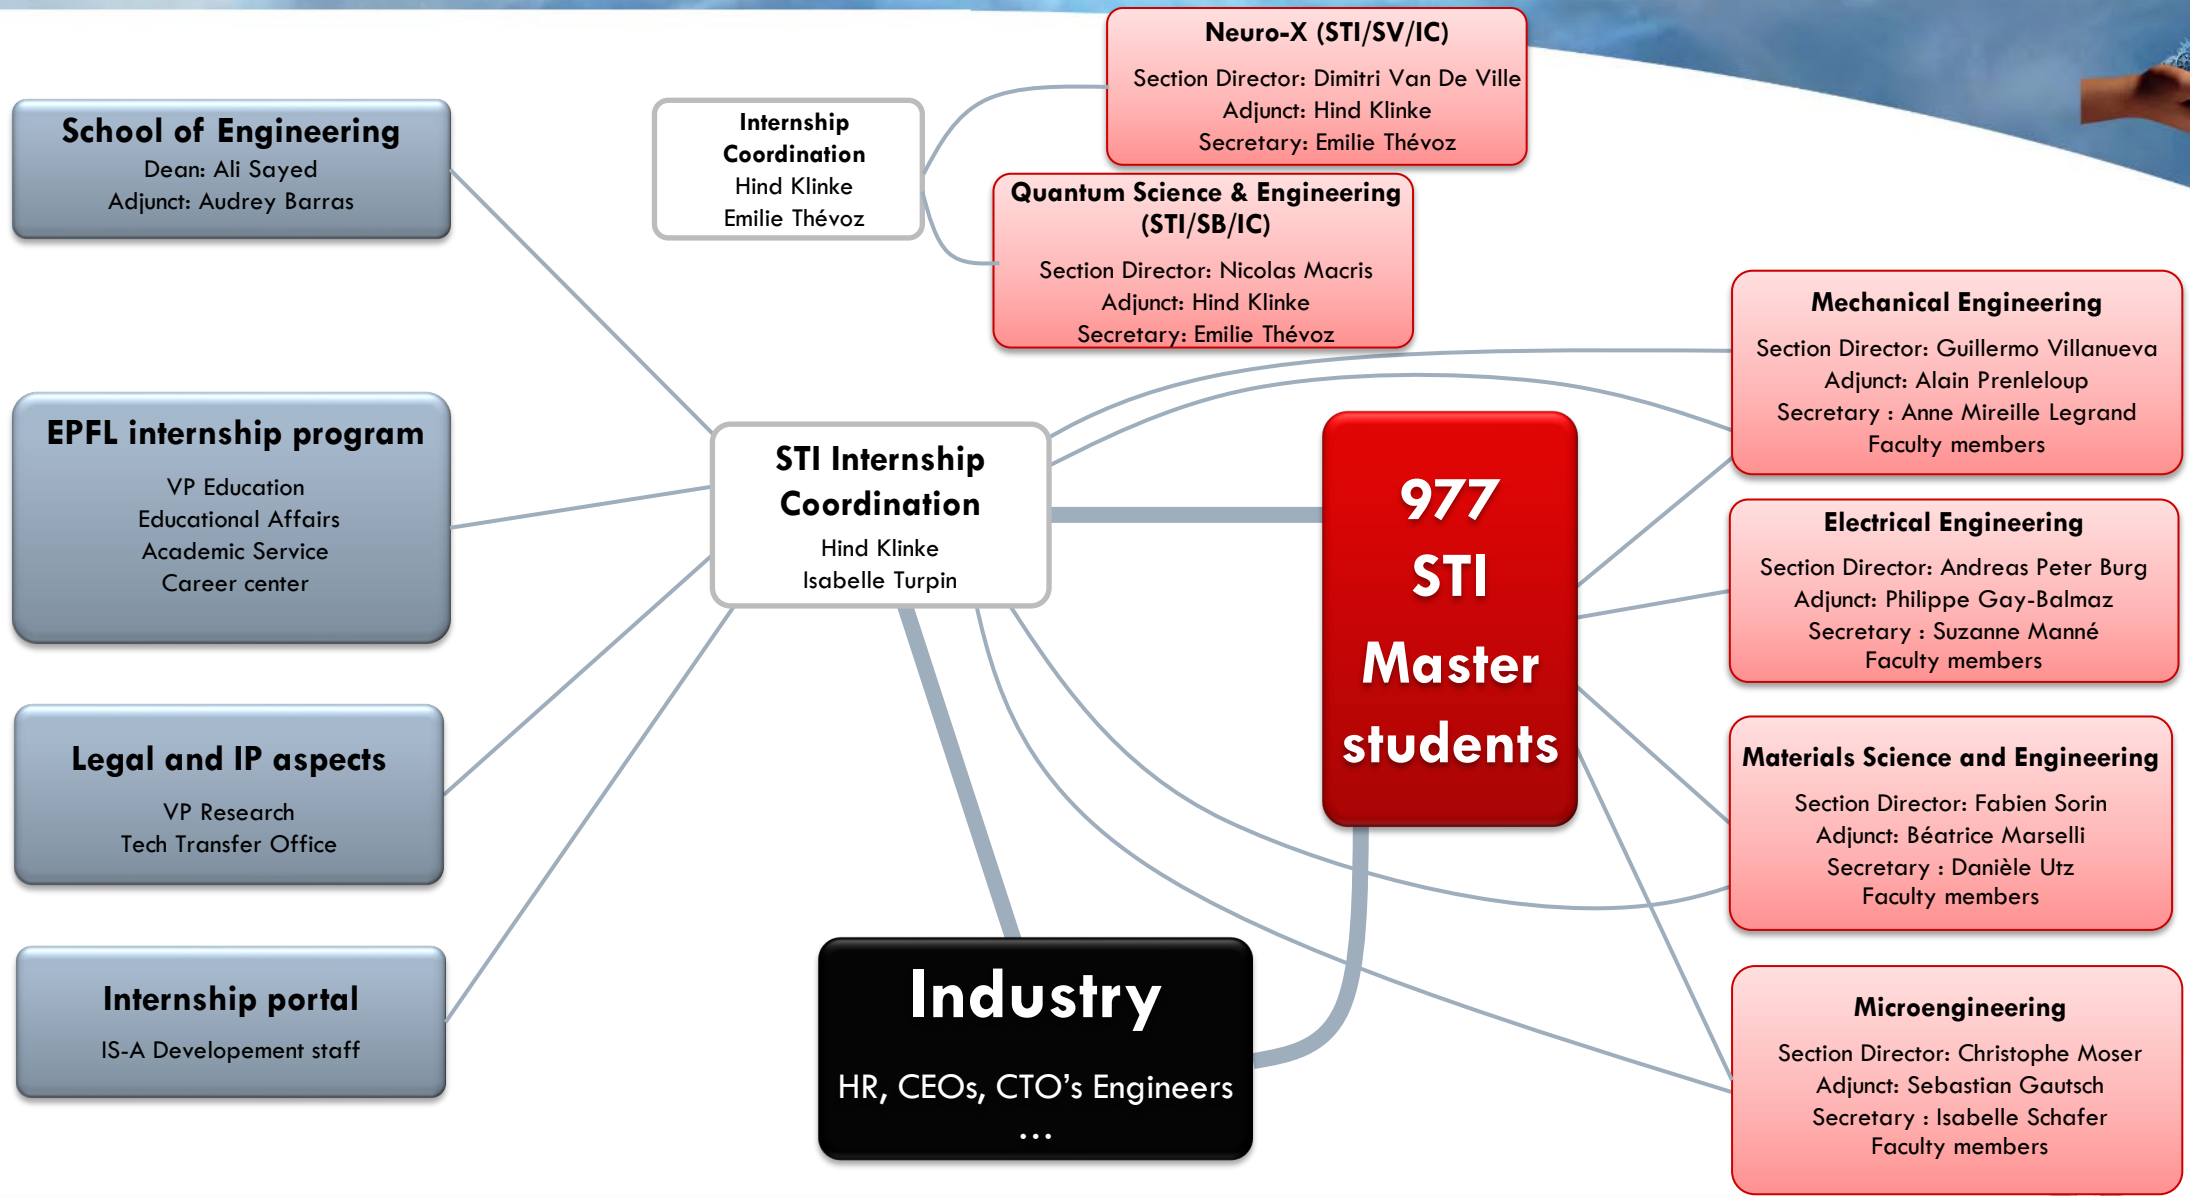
School of Engineering
Dean: Ali Sayed
Adjunct: Audrey Barras

Internship Coordination
Hind Klinke
Emilie Thévoz

Neuro-X (STI/SV/IC)
Section Director: Dimitri Van De Ville
Adjunct: Hind Klinke
Secretary: Emilie Thévoz

Quantum Science & Engineering (STI/SB/IC)
Section Director: Nicolas Macris
Adjunct: Hind Klinke
Secretary: Emilie Thévoz

Mechanical Engineering
Section Director: Guillermo Villanueva
Adjunct: Alain Prenleloup
Secretary : Anne Mireille Legrand
Faculty members

EPFL internship program
VP Education
Educational Affairs
Academic Service
Career center

STI Internship Coordination
Hind Klinke
Isabelle Turpin

977 STI Master students

Electrical Engineering
Section Director: Andreas Peter Burg
Adjunct: Philippe Gay-Balmaz
Secretary : Suzanne Manné
Faculty members

Legal and IP aspects
VP Research
Tech Transfer Office

Materials Science and Engineering
Section Director: Fabien Sorin
Adjunct: Béatrice Marselli
Secretary : Danièle Utz
Faculty members

Internship portal
IS-A Developement staff

Industry
HR, CEOs, CTO's Engineers
...

Microengineering
Section Director: Christophe Moser
Adjunct: Sebastian Gautsch
Secretary : Isabelle Schafer
Faculty members